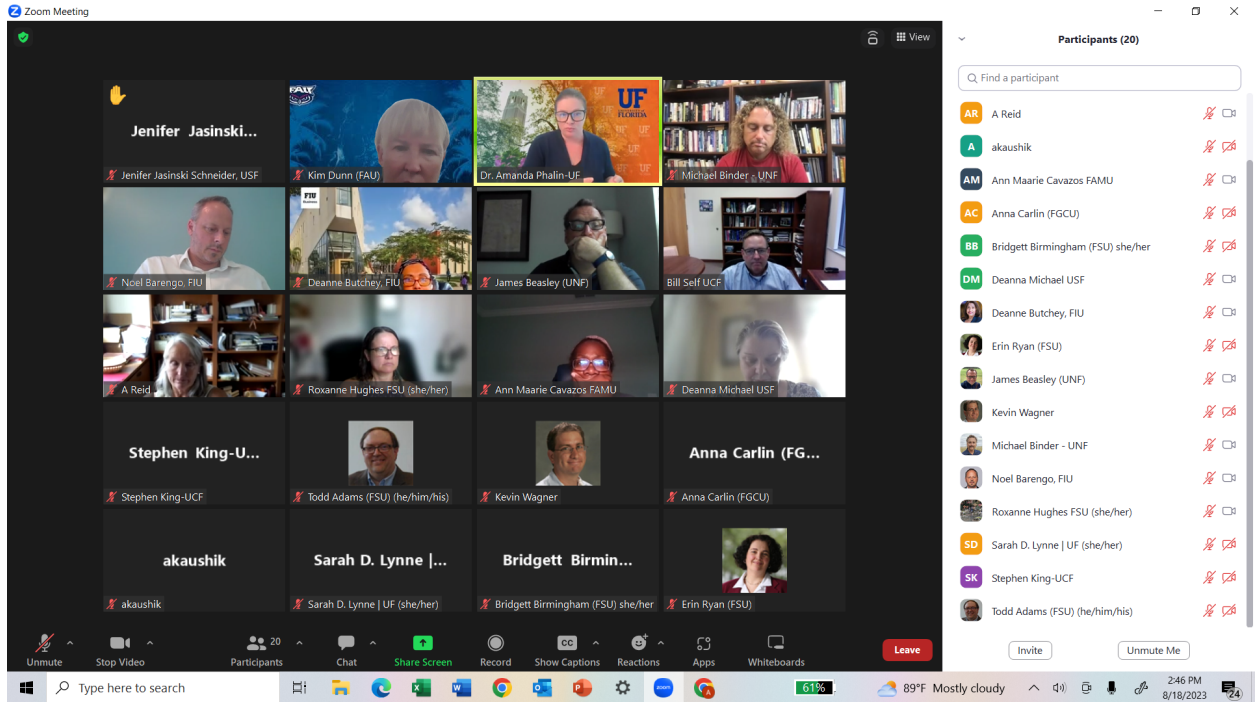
Zoom Meeting

View

Jenifer Jasinski...
Jenifer Jasinski Schneider, USF
FAU
Kim Dunn (FAU)
UF FLORIDA
Dr. Amanda Phalin-UF
Michael Binder - UNF
Noel Barengo, FIU
FIU
Deanne Butchey, FIU
James Beasley (UNF)
Bill Self UCF
A Reid
Roxanne Hughes FSU (she/her)
Ann Maarie Cavazos FAMU
Deanna Michael USF
Stephen King-U...
Stephen King-UCF
Todd Adams (FSU) (he/him/his)
Kevin Wagner
Anna Carlin (FG...
Anna Carlin (FGCU)
akaushik
akaushik
Sarah D. Lynne |...
Sarah D. Lynne | UF (she/her)
Bridgett Birmin...
Bridgett Birmingham (FSU) she/her
Erin Ryan (FSU)

Unmute Stop Video 20 Participants Chat Share Screen Record Show Captions Reactions Apps Whiteboards Leave

Participants (20)
Find a participant
AR A Reid
A akaushik
AM Ann Maarie Cavazos FAMU
AC Anna Carlin (FGCU)
BB Bridgett Birmingham (FSU) she/her
DM Deanna Michael USF
Deanne Butchey, FIU
Erin Ryan (FSU)
James Beasley (UNF)
Kevin Wagner
Michael Binder - UNF
Noel Barengo, FIU
Roxanne Hughes FSU (she/her)
SD Sarah D. Lynne | UF (she/her)
SK Stephen King-UCF
Todd Adams (FSU) (he/him/his)
Invite Unmute Me

Type here to search
61%
89°F Mostly cloudy
2:46 PM
8/18/2023
24